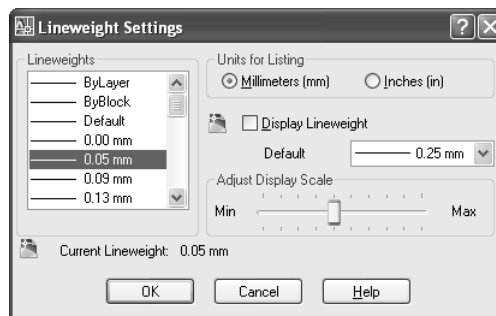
Lineweight Settings

Lineweights
ByLayer
ByBlock
Default
0.00 mm
0.05 mm
0.09 mm
0.13 mm

Units for Listing
Millimeters (mm)
Inches (in)

Display Lineweight

Default
0.25 mm

Adjust Display Scale
Min
Max

Current Lineweight: 0.05 mm

OK
Cancel
Help